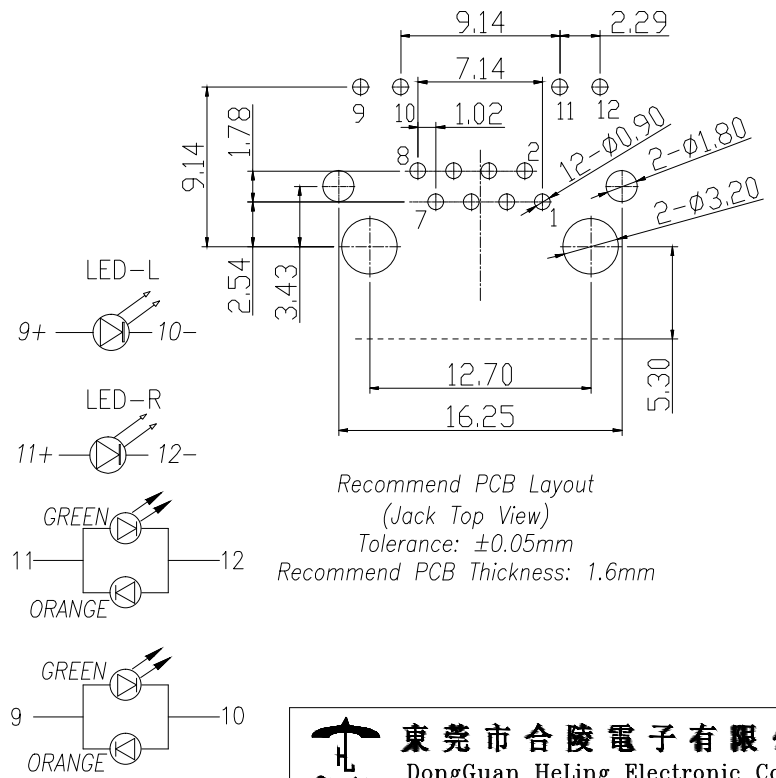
9.14
2.29
7.14
9
10
11
12
1.78
9.14
10
1.02
8
2
12-Φ0.90
2-Φ1.80
2-Φ3.20
7
1
2.54
3.43
LED-L
9+
10-
LED-R
11+
12-
12.70
5.30
16.25
Recommend PCB Layout
(Jack Top View)
Tolerance: ±0.05mm
Recommend PCB Thickness: 1.6mm
GREEN
11
12
ORANGE
GREEN
9
10
ORANGE
東莞市合陵電子有限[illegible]
DongGuan HeLing Electronic Co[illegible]